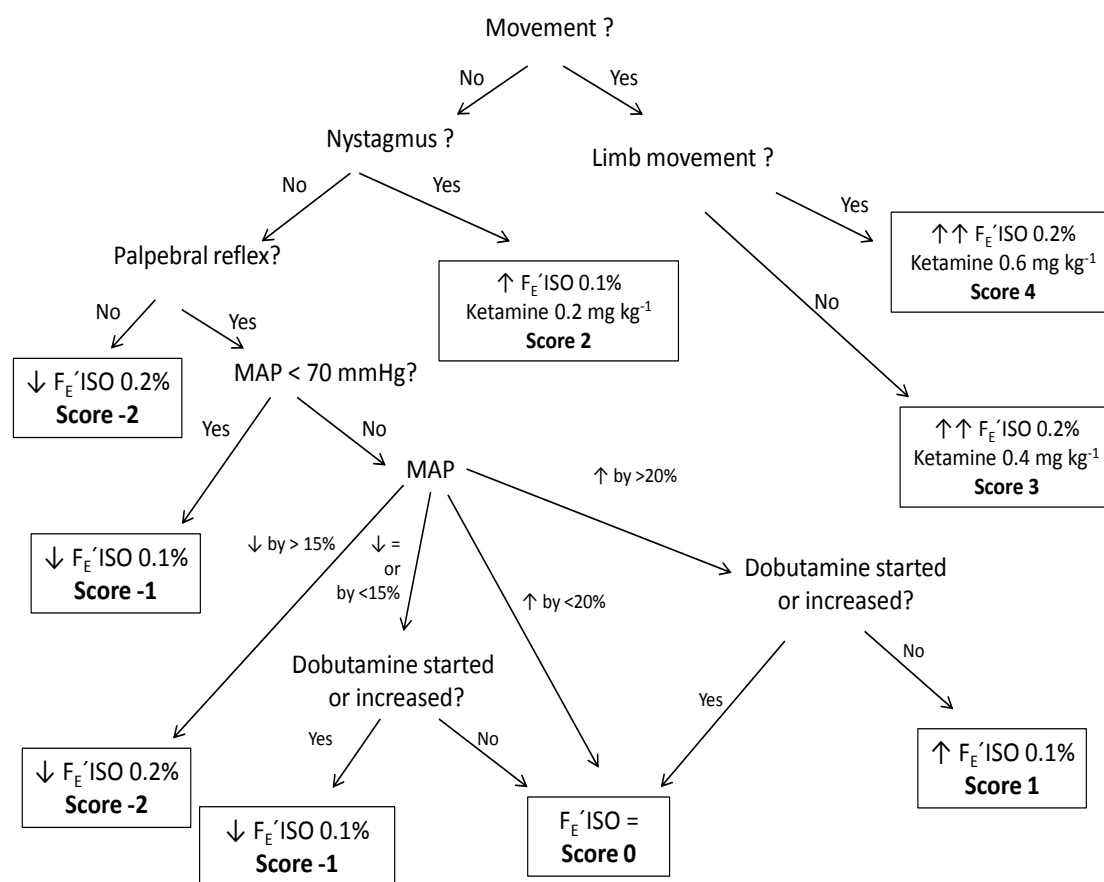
Movement ?

No

Yes

Nystagmus ?

Limb movement ?

No

Yes

Yes

$\uparrow\uparrow$ $F_E$´ISO 0.2%
Ketamine 0.6 mg kg$^{-1}$
**Score 4**

Palpebral reflex?

$\uparrow$ $F_E$´ISO 0.1%
Ketamine 0.2 mg kg$^{-1}$
**Score 2**

No

No

Yes

$\downarrow$ $F_E$´ISO 0.2%
**Score -2**

MAP < 70 mmHg?

Yes

No

$\uparrow\uparrow$ $F_E$´ISO 0.2%
Ketamine 0.4 mg kg$^{-1}$
**Score 3**

MAP

$\uparrow$ by >20%

$\downarrow$ $F_E$´ISO 0.1%
**Score -1**

$\downarrow$ by > 15%

$\downarrow$ = or by <15%

$\uparrow$ by <20%

Dobutamine started or increased?

Dobutamine started or increased?

No

Yes

Yes

No

$\downarrow$ $F_E$´ISO 0.2%
**Score -2**

$\downarrow$ $F_E$´ISO 0.1%
**Score -1**

$F_E$´ISO =
**Score 0**

$\uparrow$ $F_E$´ISO 0.1%
**Score 1**